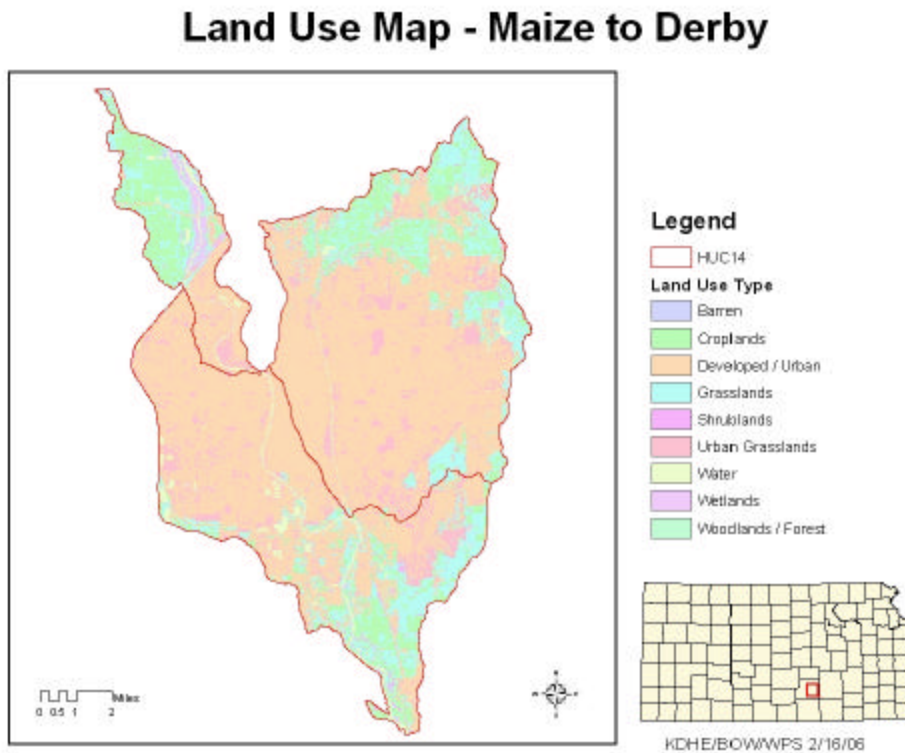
Land Use Map - Maize to Derby

Legend
HUC14
Land Use Type
Barren
Croplands
Developed / Urban
Grasslands
Shrublands
Urban Grasslands
Water
Wetlands
Woodlands / Forest

Miles
0 0.5 1 2

KDHE/BOW/WPS 2/16/06